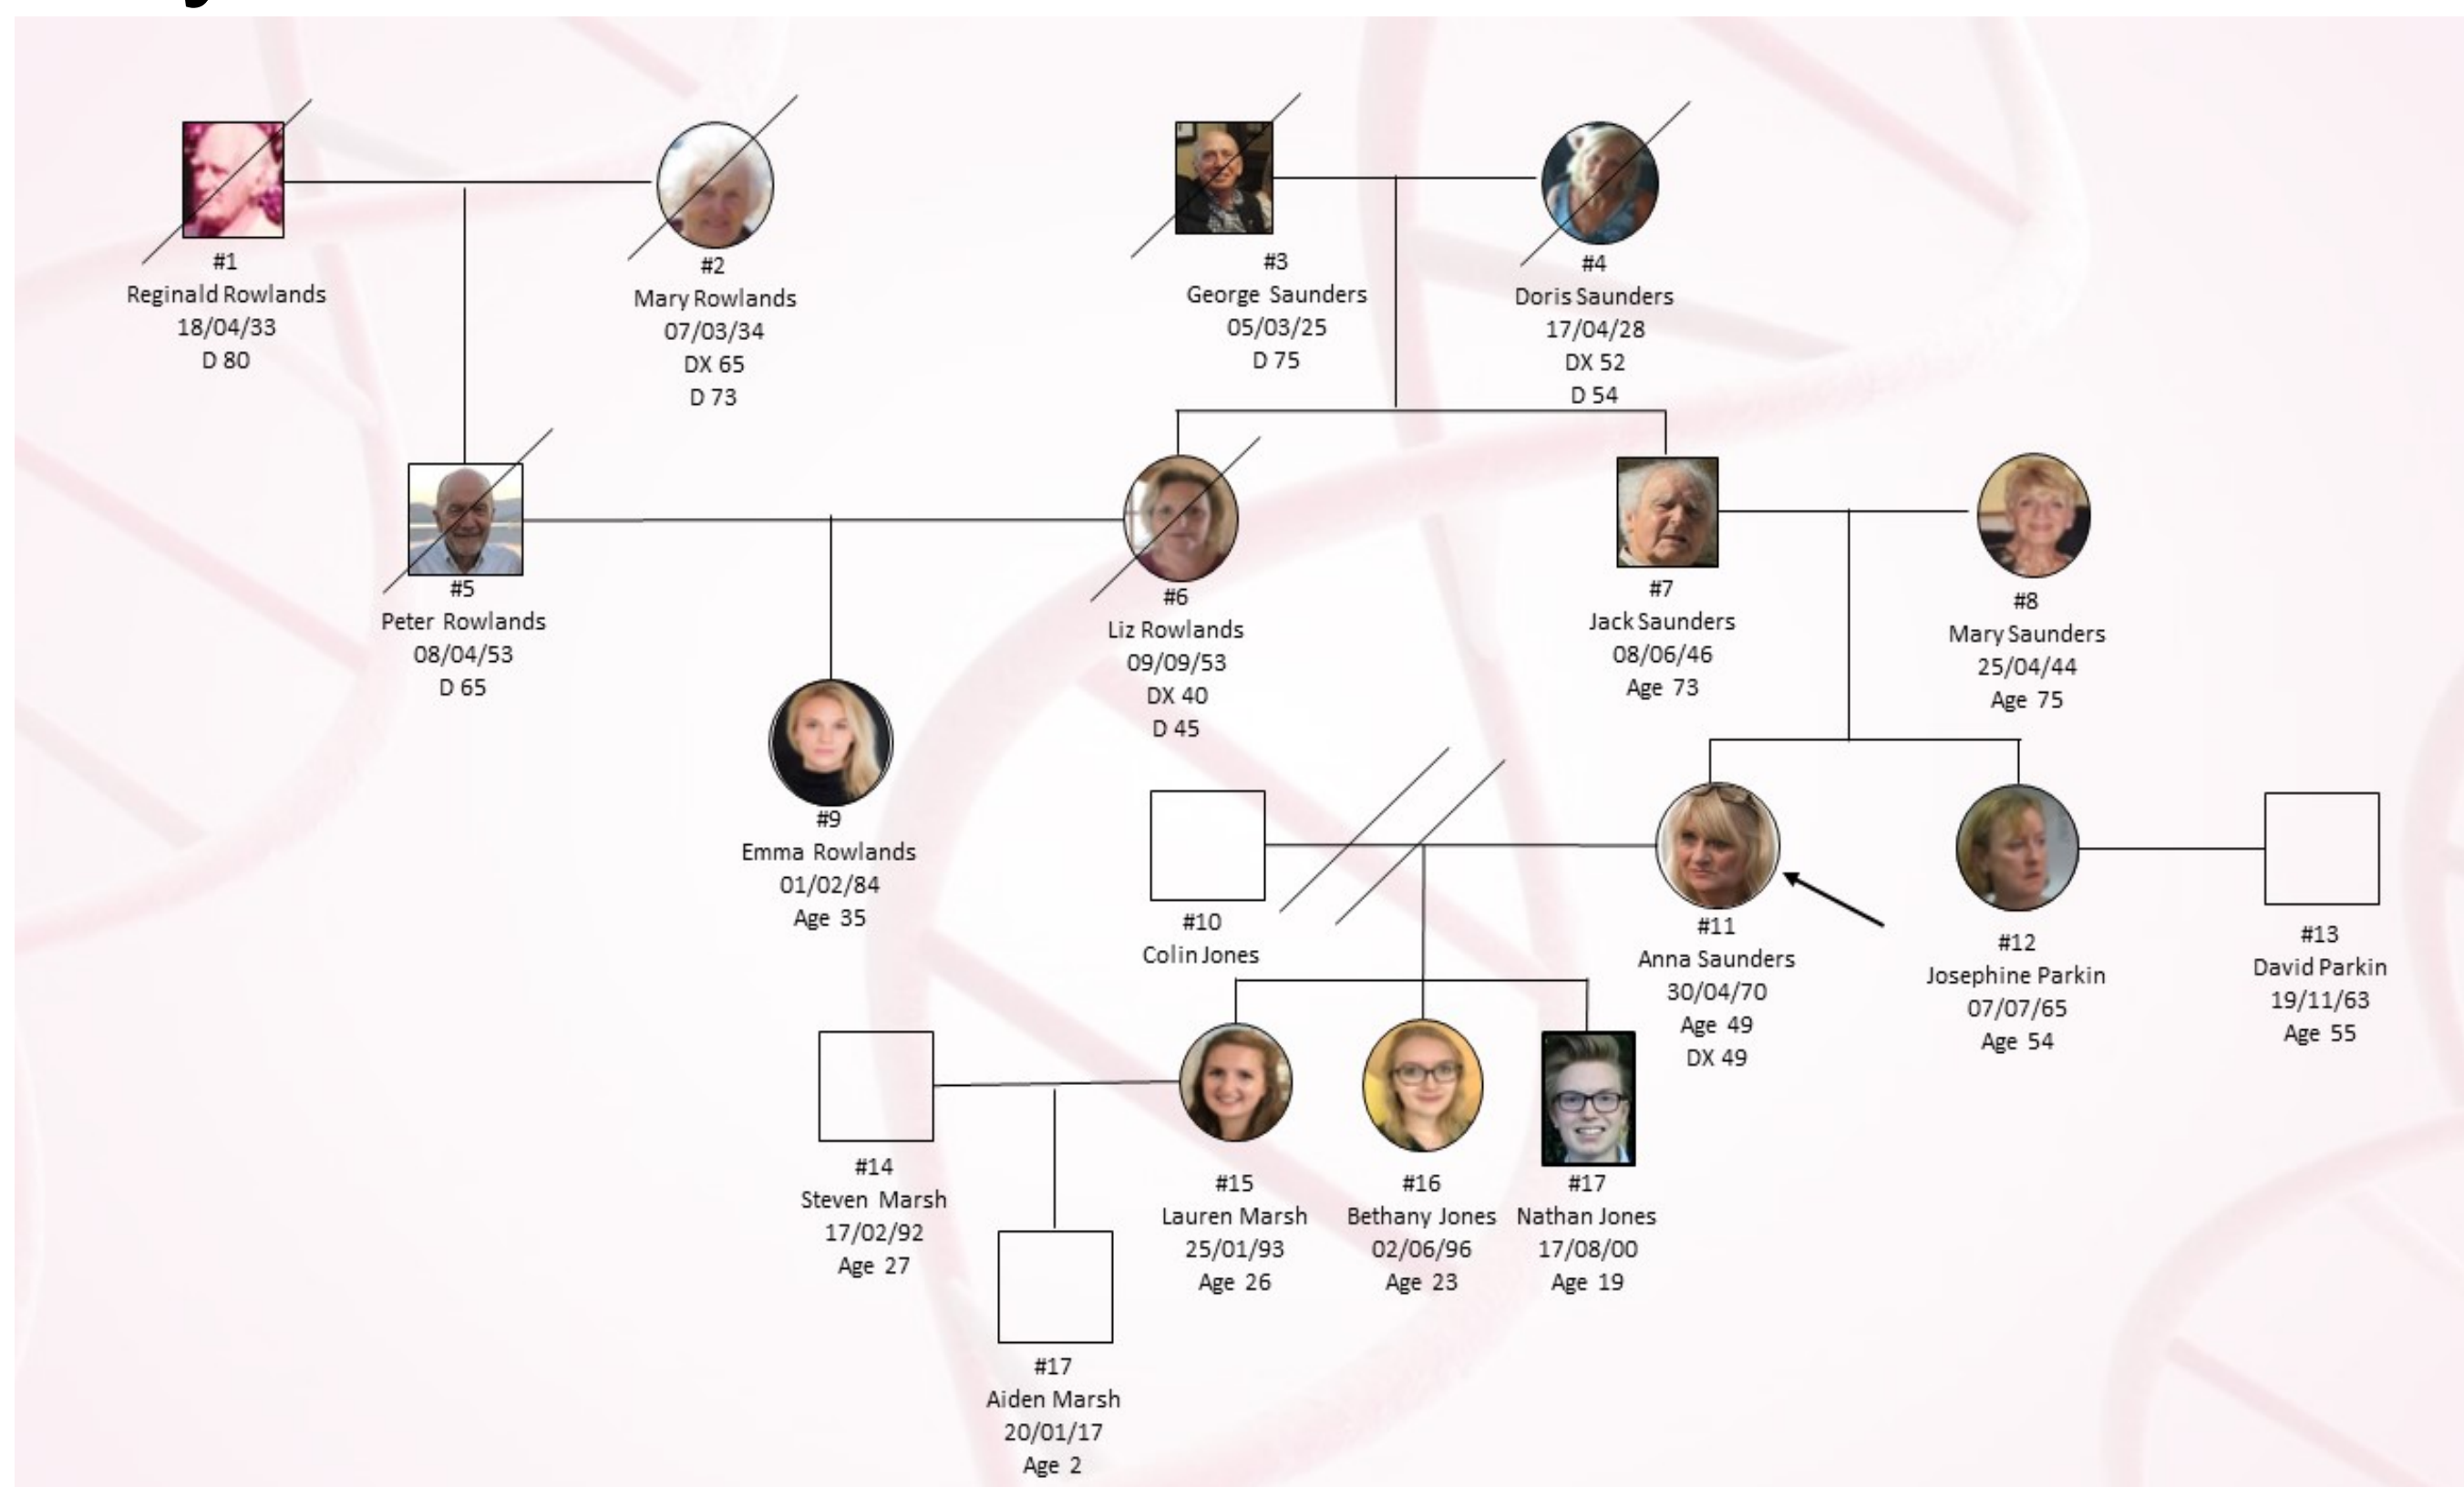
#1
Reginald Rowlands
18/04/33
D 80

#2
Mary Rowlands
07/03/34
DX 65
D 73

#3
George Saunders
05/03/25
D 75

#4
Doris Saunders
17/04/28
DX 52
D 54

#5
Peter Rowlands
08/04/53
D 65

#6
Liz Rowlands
09/09/53
DX 40
D 45

#7
Jack Saunders
08/06/46
Age 73

#8
Mary Saunders
25/04/44
Age 75

#9
Emma Rowlands
01/02/84
Age 35

#10
Colin Jones

#11
Anna Saunders
30/04/70
Age 49
DX 49

#12
Josephine Parkin
07/07/65
Age 54

#13
David Parkin
19/11/63
Age 55

#14
Steven Marsh
17/02/92
Age 27

#15
Lauren Marsh
25/01/93
Age 26

#16
Bethany Jones
02/06/96
Age 23

#17
Nathan Jones
17/08/00
Age 19

#17
Aiden Marsh
20/01/17
Age 2